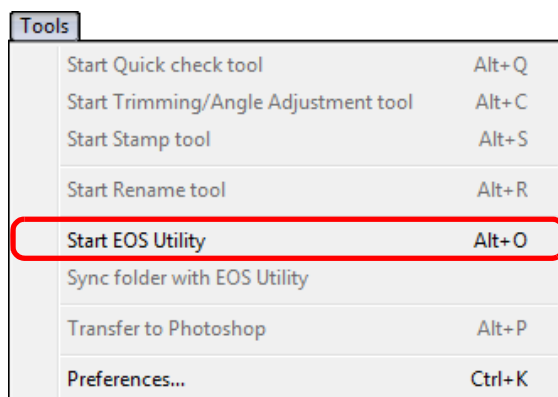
Tools

Start Quick check tool Alt+Q
Start Trimming/Angle Adjustment tool Alt+C
Start Stamp tool Alt+S

Start Rename tool Alt+R

Start EOS Utility Alt+O
Sync folder with EOS Utility

Transfer to Photoshop Alt+P

Preferences... Ctrl+K